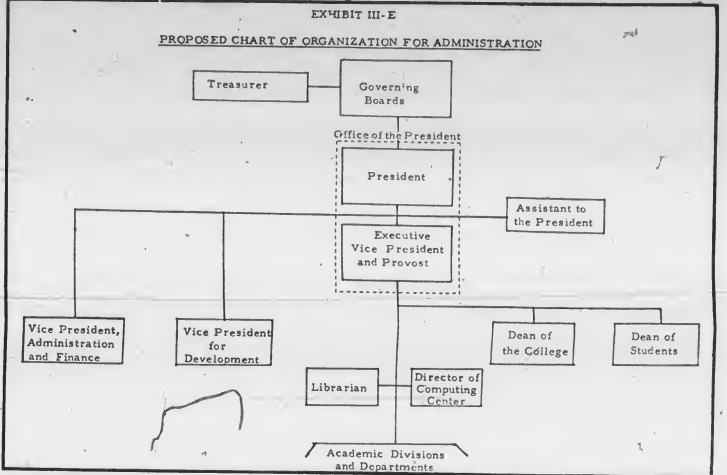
EXHIBIT III-E

PROPOSED CHART OF ORGANIZATION FOR ADMINISTRATION

Treasurer

Governing Boards

Office of the President

President

Assistant to the President

Executive Vice President and Provost

Vice President, Administration and Finance

Vice President for Development

Dean of the College

Dean of Students

Librarian

Director of Computing Center

Academic Divisions and Departments